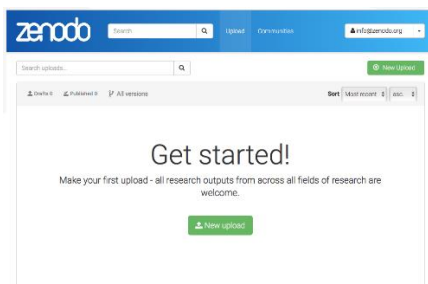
zenodo

Search

Upload Communities

info@zenodo.org

Search uploads...

New Upload

Drafts 0 Published 0 All versions

Sort Most recent asc.

Get started!

Make your first upload - all research outputs from across all fields of research are welcome.

New upload